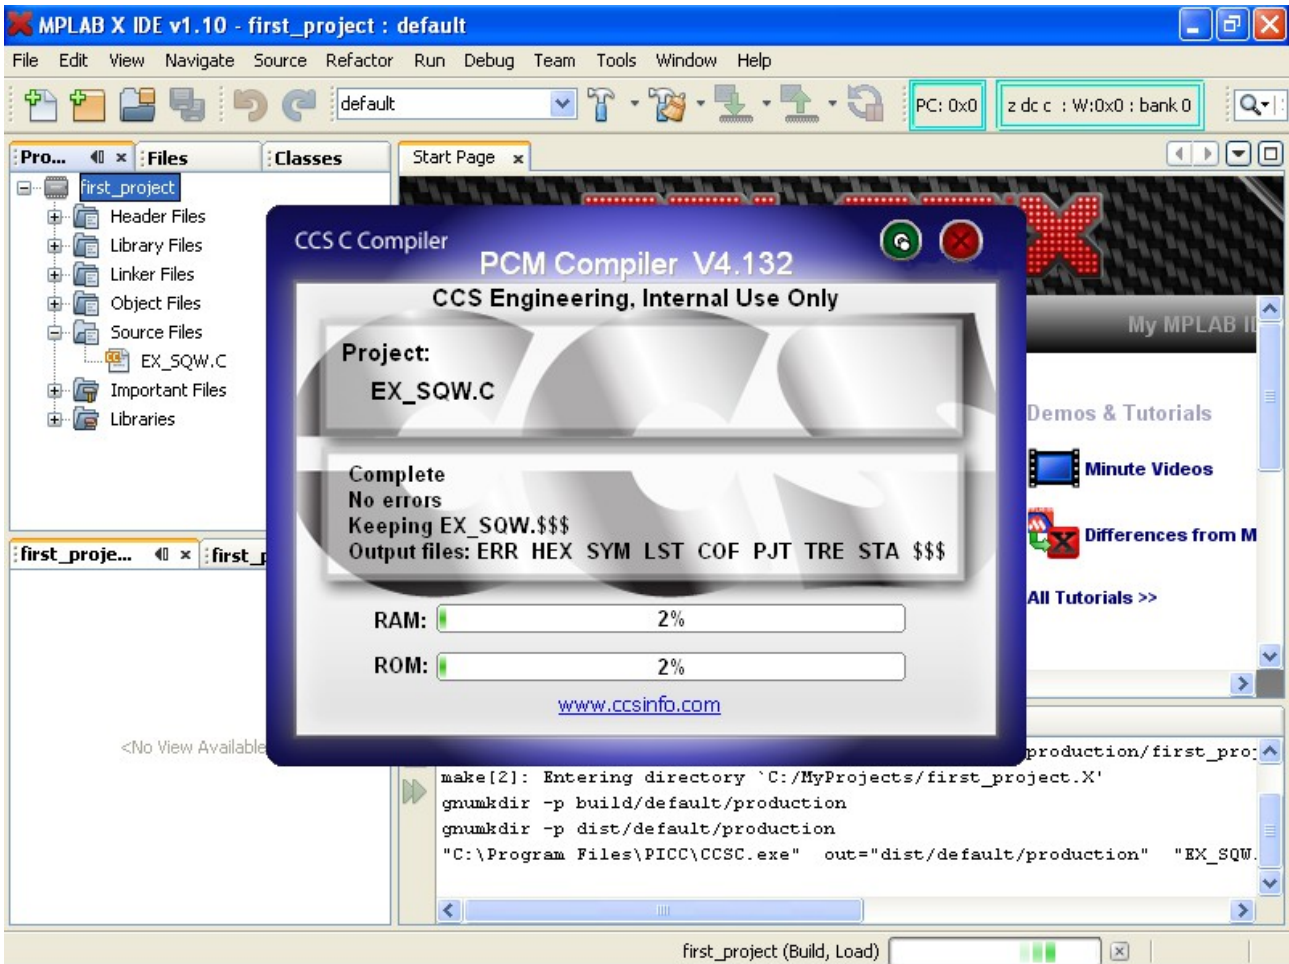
MPLAB X IDE v1.10 - first_project : default

File Edit View Navigate Source Refactor Run Debug Team Tools Window Help

default

PC: 0x0

z dc c : W:0x0 : bank 0

Pro... Files Classes

first_project
Header Files
Library Files
Linker Files
Object Files
Source Files
EX_SQW.C
Important Files
Libraries

first_proje... first_

<No View Available

Start Page

CCS C Compiler
PCM Compiler V4.132
CCS Engineering, Internal Use Only

Project:
EX_SQW.C

Complete
No errors
Keeping EX_SQW.$$$
Output files: ERR HEX SYM LST COF PJT TRE STA $$$

RAM: 2%
ROM: 2%

www.ccsinfo.com

My MPLAB I

Demos & Tutorials
Minute Videos
Differences from M
All Tutorials >>

production/first_pro
make[2]: Entering directory `C:/MyProjects/first_project.X'
gnumkdir -p build/default/production
gnumkdir -p dist/default/production
"C:\Program Files\PICC\CCSC.exe" out="dist/default/production" "EX_SQW.

first_project (Build, Load)